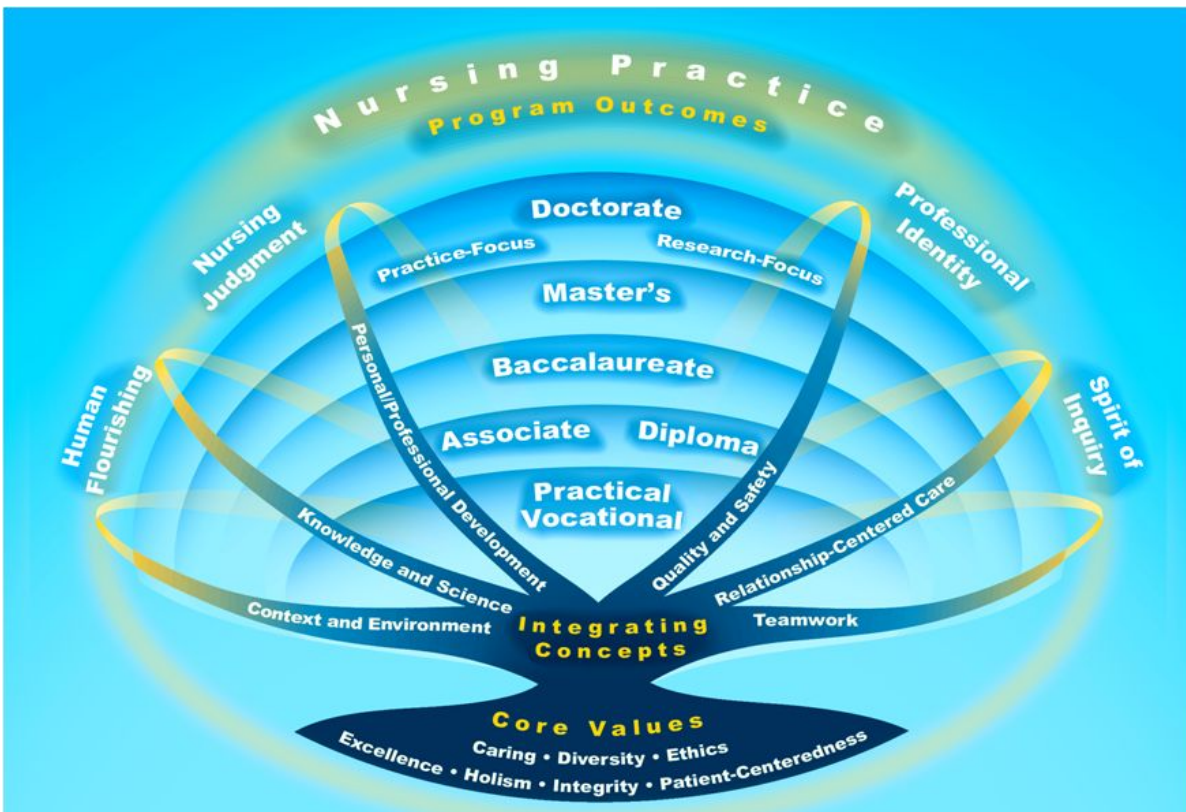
Nursing Practice
Program Outcomes

Nursing Judgment

Professional Identity

Human Flourishing

Spirit of Inquiry

Doctorate
Practice-Focus
Research-Focus
Master's
Baccalaureate
Associate
Diploma
Practical Vocational

Personal/Professional Development
Quality and Safety
Knowledge and Science
Relationship-Centered Care
Context and Environment
Teamwork

Integrating Concepts

Core Values
Caring • Diversity • Ethics
Excellence • Holism • Integrity • Patient-Centeredness